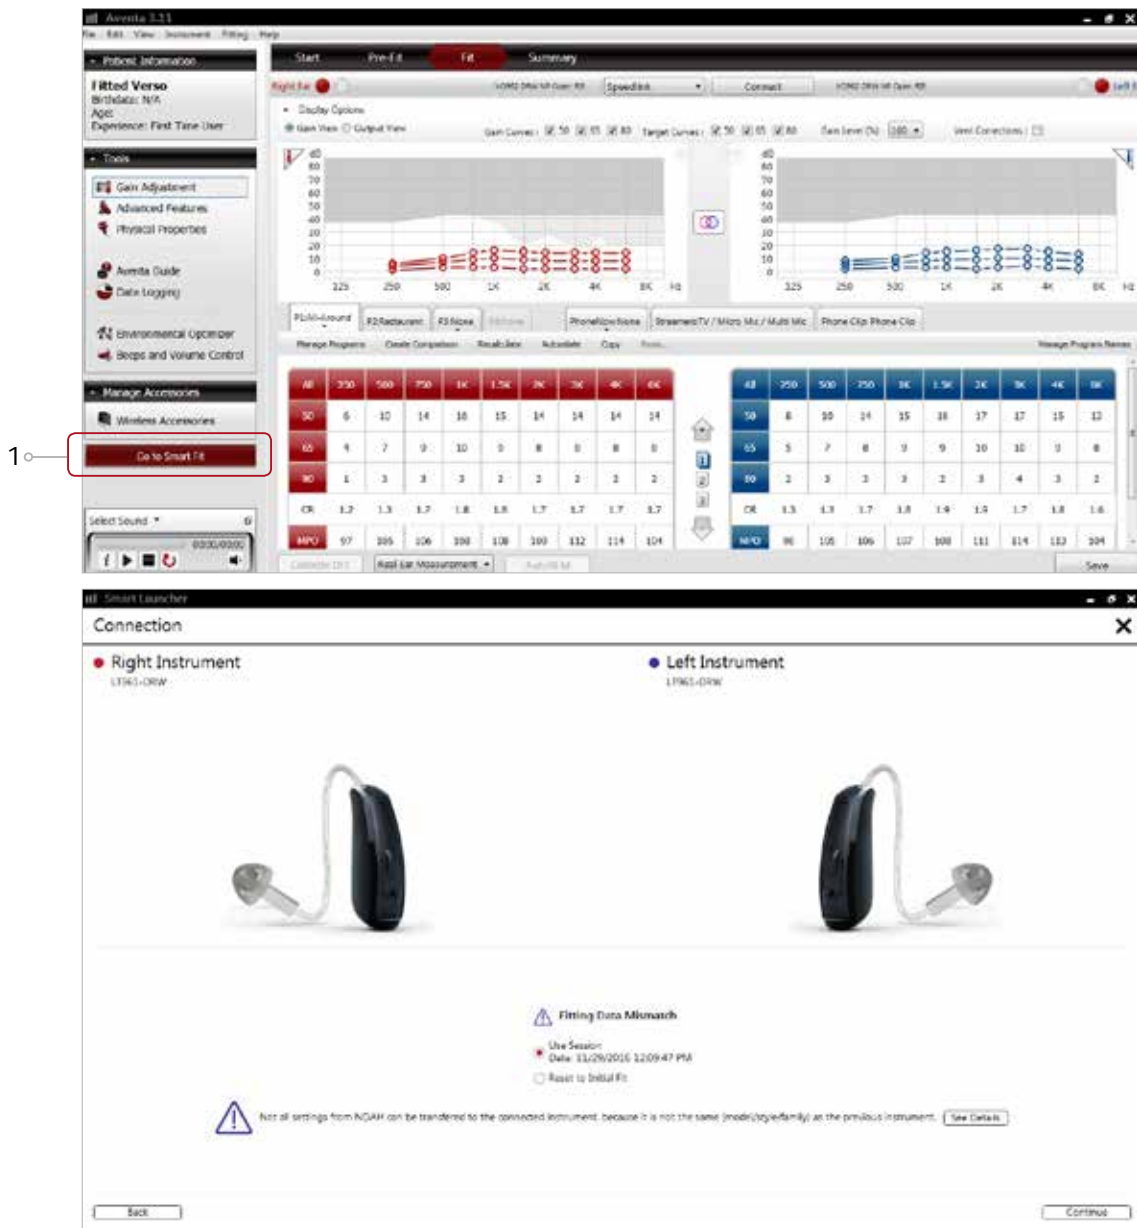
Aventa 3.11

File Edit View Instrument Fitting Help

Patient Information

Fitted Verso
Birthdate: N/A
Age:
Experience: First Time User

Tools

Gain Adjustment
Advanced Features
Physical Properties

Aventa Guide
Data Logging

Environmental Optimizer
Beeps and Volume Control

Manage Accessories

Wireless Accessories

1

Go to Smart Fit

Select Sound

0000/0000

Start Pre-Fit Fit Summary

Right Ear

Speedlink

Connect

Left Ear

Display Options

Gain View Output View

Gain Curves: 50 65 80 Target Curves: 50 65 80 Gain Level (%) 100 Vent Corrections:

dB 80 70 60 50 40 30 20 10 0

125 250 500 1K 2K 4K 8K Hz

dB 80 70 60 50 40 30 20 10 0

125 250 500 1K 2K 4K 8K Hz

P1:All-Around P2:Restaurant P3:Noise PhoneNow:None StreamerTV / Micro Mic / Multi Mic Phone Clip Phone Clip

Manage Programs Create Comparison Recalculate Autoadapt Copy Manage Program Names

| All | 250 | 500 | 750 | 1K | 1.5K | 2K | 3K | 4K | 6K |
|---|---|---|---|---|---|---|---|---|---|
| 50 | 6 | 10 | 14 | 16 | 15 | 14 | 14 | 14 | 14 |
| 65 | 4 | 7 | 9 | 10 | 9 | 8 | 8 | 8 | 8 |
| 80 | 1 | 3 | 3 | 3 | 2 | 2 | 2 | 2 | 2 |
| CR | 1.2 | 1.3 | 1.7 | 1.8 | 1.8 | 1.7 | 1.7 | 1.7 | 1.7 |
| MPO | 97 | 105 | 106 | 108 | 108 | 109 | 112 | 114 | 104 |

| All | 250 | 500 | 750 | 1K | 1.5K | 2K | 3K | 4K | 6K |
|---|---|---|---|---|---|---|---|---|---|
| 50 | 8 | 10 | 14 | 15 | 16 | 17 | 17 | 15 | 12 |
| 65 | 5 | 7 | 8 | 9 | 9 | 10 | 10 | 9 | 8 |
| 80 | 2 | 3 | 3 | 3 | 2 | 3 | 4 | 3 | 2 |
| CR | 1.3 | 1.3 | 1.7 | 1.8 | 1.9 | 1.9 | 1.7 | 1.8 | 1.6 |
| MPO | 96 | 105 | 106 | 107 | 108 | 111 | 114 | 112 | 104 |

Real Ear Measurement

Save

Smart Launcher

Connection

Right Instrument
LT961-DRW

Left Instrument
LP961-DRW

Fitting Data Mismatch

Use Session
Date: 11/29/2016 12:09:47 PM

Reset to Initial Fit

Not all settings from NOAH can be transferred to the connected instrument, because it is not the same (model/style/family) as the previous instrument. See Details

Back

Continue